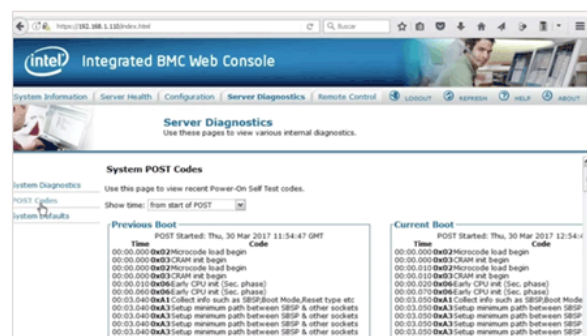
https://192.168.1.110/index.html

Buscar

intel Integrated BMC Web Console

System Information | Server Health | Configuration | Server Diagnostics | Remote Control | LOGOUT | REFRESH | HELP | ABOUT

Server Diagnostics
Use these pages to view various internal diagnostics.

System Diagnostics
POST Codes
System Defaults

System POST Codes

Use this page to view recent Power-On Self Test codes.

Show time: from start of POST

Previous Boot
POST Started: Thu, 30 Mar 2017 11:54:47 GMT

| Time | Code |
|---|---|
| 00:00.000 | **0x02** Microcode load begin |
| 00:00.000 | **0x03** CRAM init begin |
| 00:00.010 | **0x02** Microcode load begin |
| 00:00.010 | **0x03** CRAM init begin |
| 00:00.020 | **0x06** Early CPU init (Sec. phase) |
| 00:00.070 | **0x06** Early CPU init (Sec. phase) |
| 00:03.040 | **0xA1** Collect info such as SBSP,Boot Mode,Reset type etc |
| 00:03.040 | **0xA3** Setup minimum path between SBSP & other sockets |
| 00:03.040 | **0xA3** Setup minimum path between SBSP & other sockets |
| 00:03.040 | **0xA3** Setup minimum path between SBSP & other sockets |

Current Boot
POST Started: Thu, 30 Mar 2017 12:54:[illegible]

| Time | Code |
|---|---|
| 00:00.000 | **0x02** Microcode load begin |
| 00:00.000 | **0x03** CRAM init begin |
| 00:00.010 | **0x02** Microcode load begin |
| 00:00.010 | **0x03** CRAM init begin |
| 00:00.020 | **0x06** Early CPU init (Sec. phase) |
| 00:00.070 | **0x06** Early CPU init (Sec. phase) |
| 00:03.050 | **0xA1** Collect info such as SBSP,Boot Mode |
| 00:03.050 | **0xA3** Setup minimum path between SBSP |
| 00:03.050 | **0xA3** Setup minimum path between SBSP |
| 00:03.050 | **0xA3** Setup minimum path between SBSP |